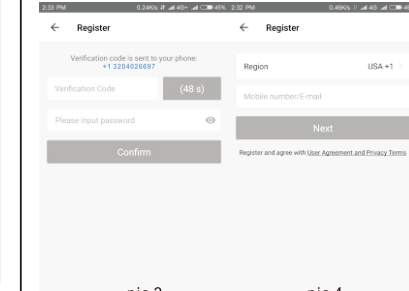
2:33 PM 0.24K/s 45% 2:32 PM 0.49K/s

← Register

Verification code is sent to your phone: +1 3204026697

Verification Code

(48 s)

Please input password

Confirm

← Register

Region USA +1

Mobile number/E-mail

Next

Register and agree with User Agreement and Privacy Terms

pic 3

pic 4